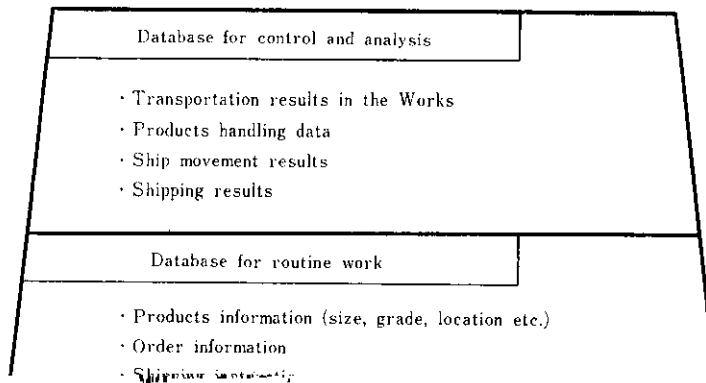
Database for control and analysis

· Transportation results in the Works
· Products handling data
· Ship movement results
· Shipping results

Database for routine work

· Products information (size, grade, location etc.)
· Order information
· Shipping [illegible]